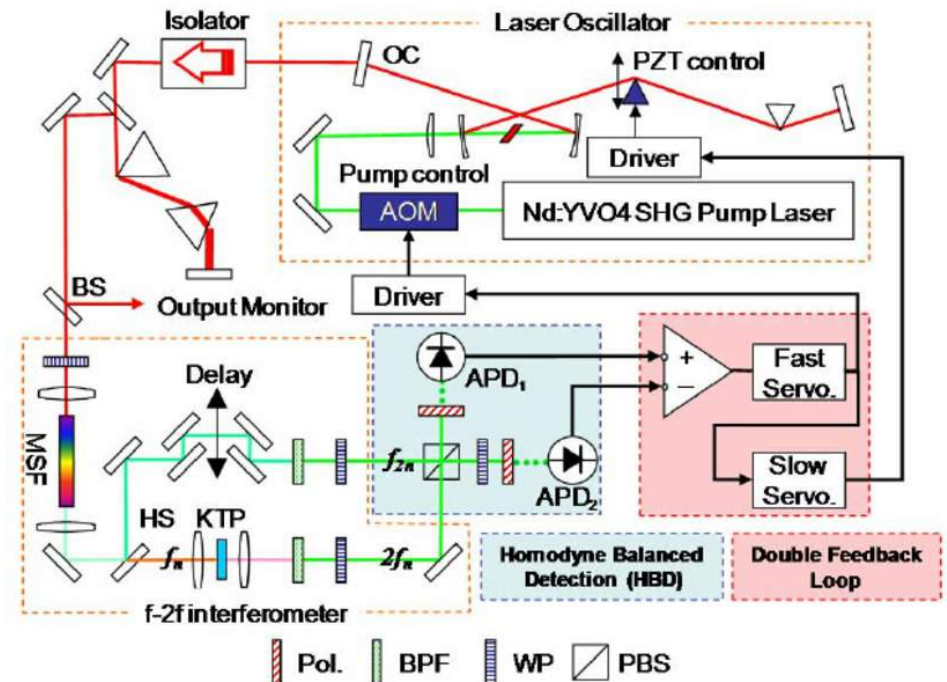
Isolator

Laser Oscillator

OC

PZT control

Driver

Pump control

AOM

Nd:YVO4 SHG Pump Laser

BS

Output Monitor

Driver

Delay

$APD_1$

+

−

Fast Servo.

MSF

$f_{2n}$

$APD_2$

Slow Servo.

HS

KTP

$f_n$

$2f_n$

Homodyne Balanced Detection (HBD)

Double Feedback Loop

f-2f interferometer

Pol.

BPF

WP

PBS